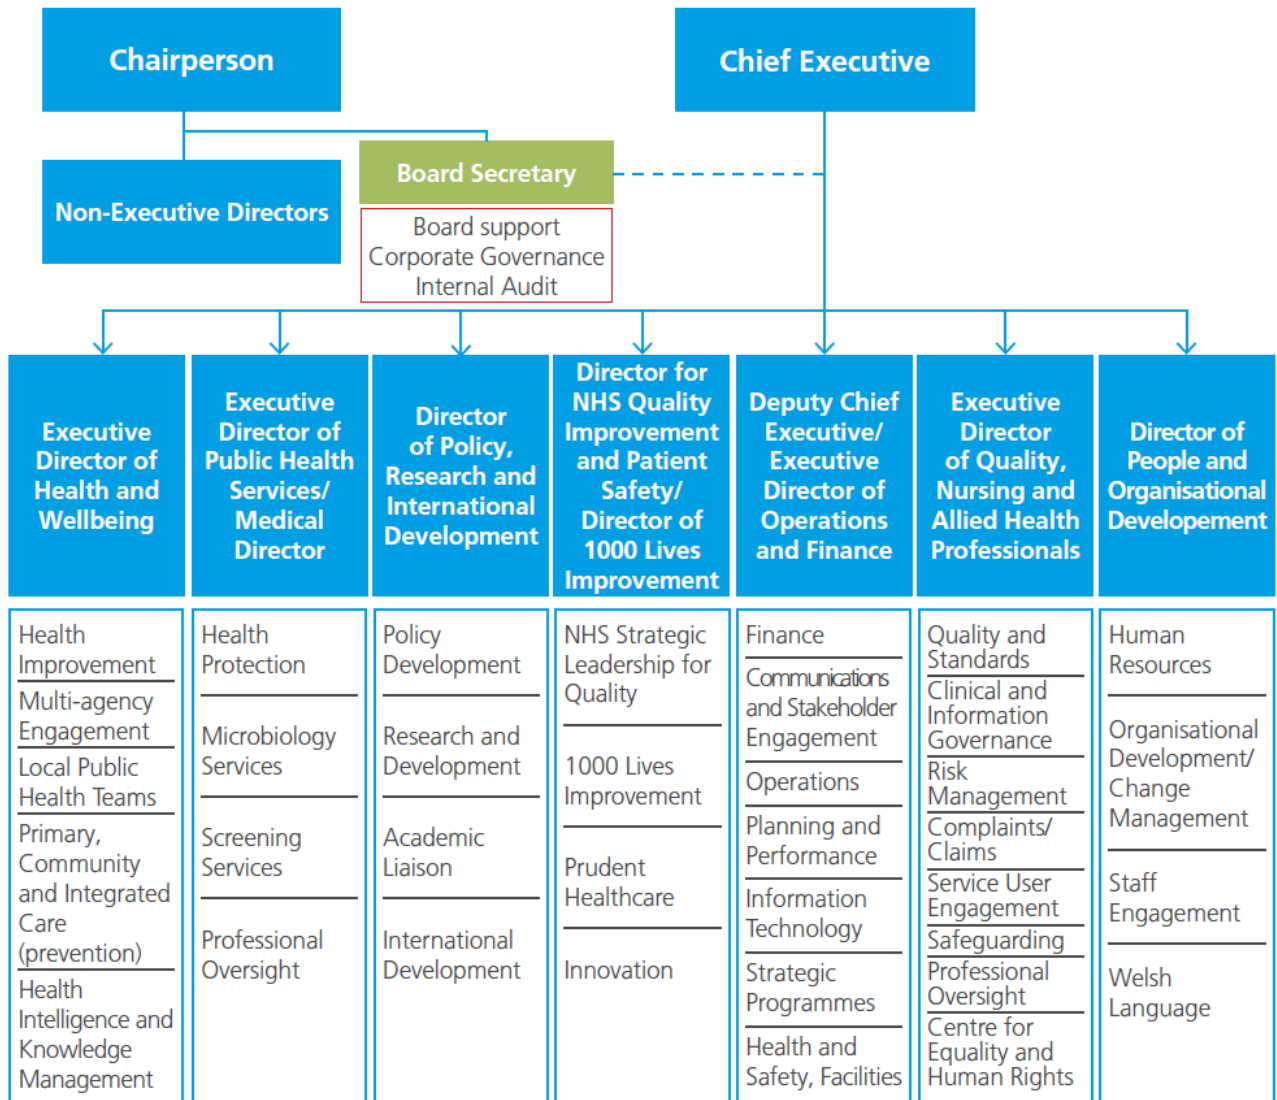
Chairperson

Chief Executive

Non-Executive Directors

Board Secretary

Board support
Corporate Governance
Internal Audit

Executive Director of Health and Wellbeing

Health Improvement

Multi-agency Engagement

Local Public Health Teams

Primary, Community and Integrated Care (prevention)

Health Intelligence and Knowledge Management

Executive Director of Public Health Services/ Medical Director

Health Protection

Microbiology Services

Screening Services

Professional Oversight

Director of Policy, Research and International Development

Policy Development

Research and Development

Academic Liaison

International Development

Director for NHS Quality Improvement and Patient Safety/ Director of 1000 Lives Improvement

NHS Strategic Leadership for Quality

1000 Lives Improvement

Prudent Healthcare

Innovation

Deputy Chief Executive/ Executive Director of Operations and Finance

Finance

Communications and Stakeholder Engagement

Operations

Planning and Performance

Information Technology

Strategic Programmes

Health and Safety, Facilities

Executive Director of Quality, Nursing and Allied Health Professionals

Quality and Standards

Clinical and Information Governance

Risk Management

Complaints/ Claims

Service User Engagement

Safeguarding

Professional Oversight

Centre for Equality and Human Rights

Director of People and Organisational Developement

Human Resources

Organisational Development/ Change Management

Staff Engagement

Welsh Language